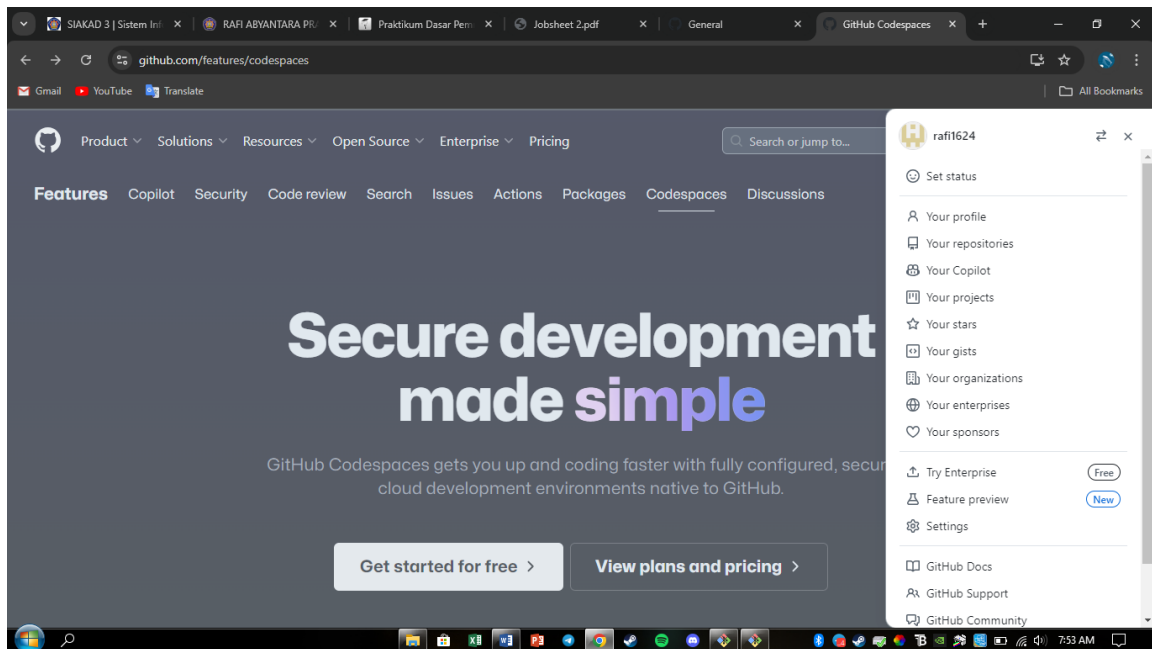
SIAKAD 3 | Sistem Inf ×
RAFI ABYANTARA PR ×
Praktikum Dasar Pem ×
Jobsheet 2.pdf ×
General ×
GitHub Codespaces ×
+

github.com/features/codespaces

Gmail YouTube Translate
All Bookmarks

Product Solutions Resources Open Source Enterprise Pricing
Search or jump to...

Features Copilot Security Code review Search Issues Actions Packages Codespaces Discussions

Secure development made simple

GitHub Codespaces gets you up and coding faster with fully configured, secur cloud development environments native to GitHub.

Get started for free >
View plans and pricing >

rafi1624

Set status

Your profile
Your repositories
Your Copilot
Your projects
Your stars
Your gists
Your organizations
Your enterprises
Your sponsors

Try Enterprise Free
Feature preview New
Settings

GitHub Docs
GitHub Support
GitHub Community

7:53 AM